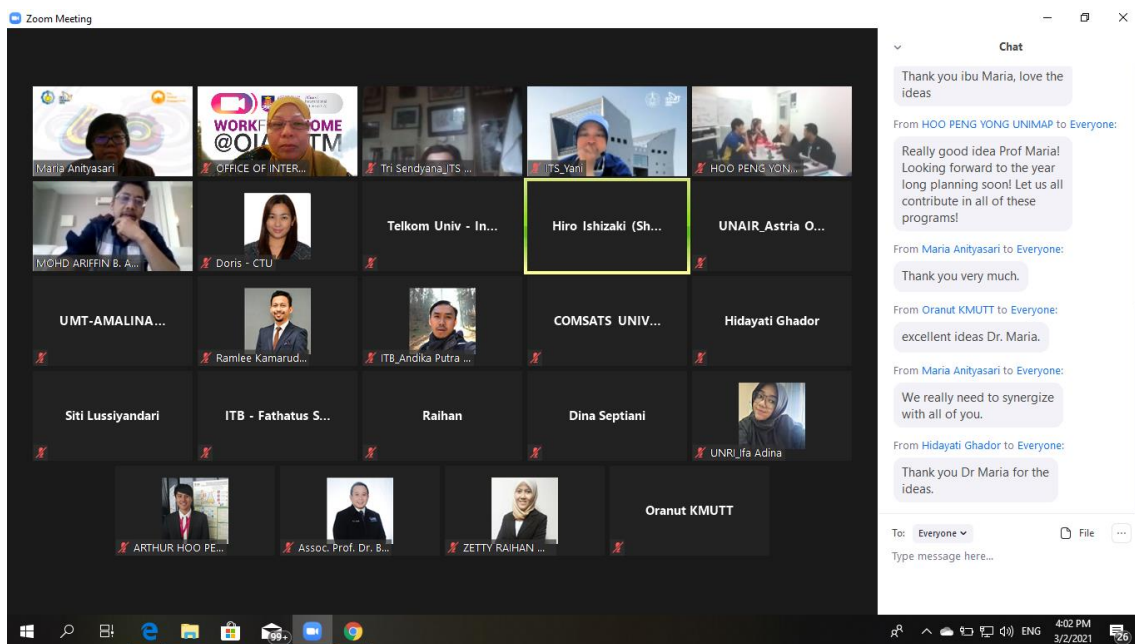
Zoom Meeting

WORKFROM HOME
@OI TM

Maria Anityasari
OFFICE OF INTER...
Tri Sendyana_ITS ...
ITS_Yani
HOO PENG YON...
MOHD ARIFFIN B. A...
Doris - CTU
Telkom Univ - In...
Hiro Ishizaki (Sh...
UNAIR_Astria O...
UMT-AMALINA...
Ramlee Kamarud...
ITB_Andika Putra ...
COMSATS UNIV...
Hidayati Ghador
Siti Lussiyandari
ITB - Fathatus S...
Raihan
Dina Septiani
UNRI_Ifa Adina
ARTHUR HOO PE...
Assoc. Prof. Dr. B...
ZETTY RAIHAN ...
Oranut KMUTT

Chat

Thank you ibu Maria, love the ideas

From HOO PENG YONG UNIMAP to Everyone:
Really good idea Prof Maria! Looking forward to the year long planning soon! Let us all contribute in all of these programs!

From Maria Anityasari to Everyone:
Thank you very much.

From Oranut KMUTT to Everyone:
excellent ideas Dr. Maria.

From Maria Anityasari to Everyone:
We really need to synergize with all of you.

From Hidayati Ghador to Everyone:
Thank you Dr Maria for the ideas.

To: Everyone
File
...
Type message here...

99+
ENG
4:02 PM
3/2/2021
26